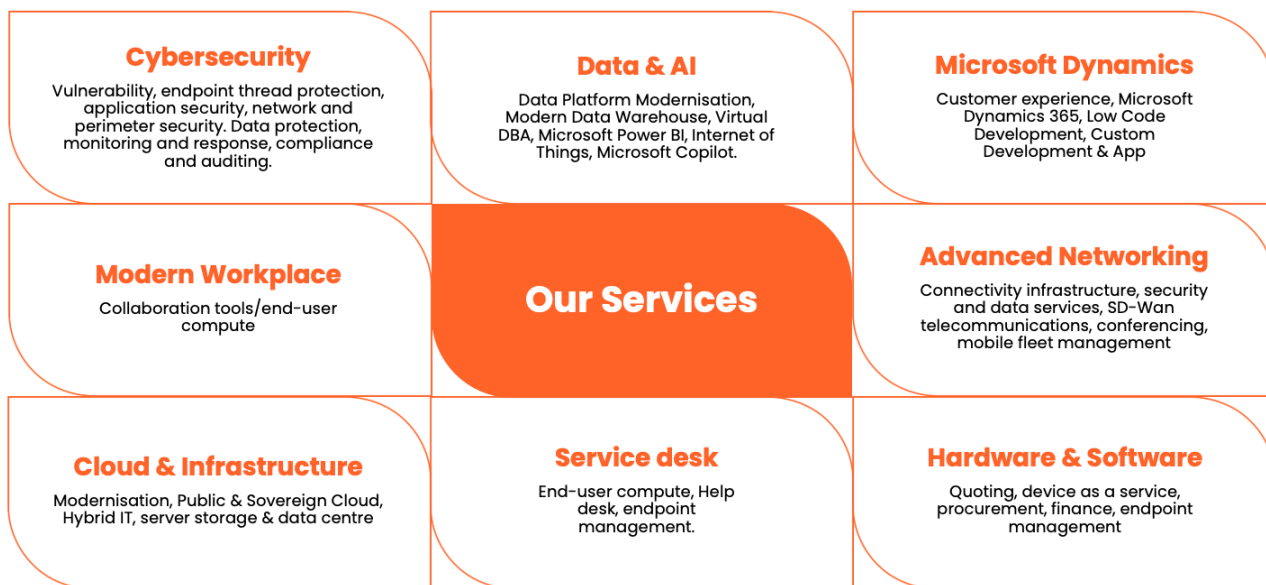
Cybersecurity
Vulnerability, endpoint thread protection, application security, network and perimeter security. Data protection, monitoring and response, compliance and auditing.

Data & AI
Data Platform Modernisation, Modern Data Warehouse, Virtual DBA, Microsoft Power BI, Internet of Things, Microsoft Copilot.

Microsoft Dynamics
Customer experience, Microsoft Dynamics 365, Low Code Development, Custom Development & App

Modern Workplace
Collaboration tools/end-user compute

Our Services

Advanced Networking
Connectivity infrastructure, security and data services, SD-Wan telecommunications, conferencing, mobile fleet management

Cloud & Infrastructure
Modernisation, Public & Sovereign Cloud, Hybrid IT, server storage & data centre

Service desk
End-user compute, Help desk, endpoint management.

Hardware & Software
Quoting, device as a service, procurement, finance, endpoint management